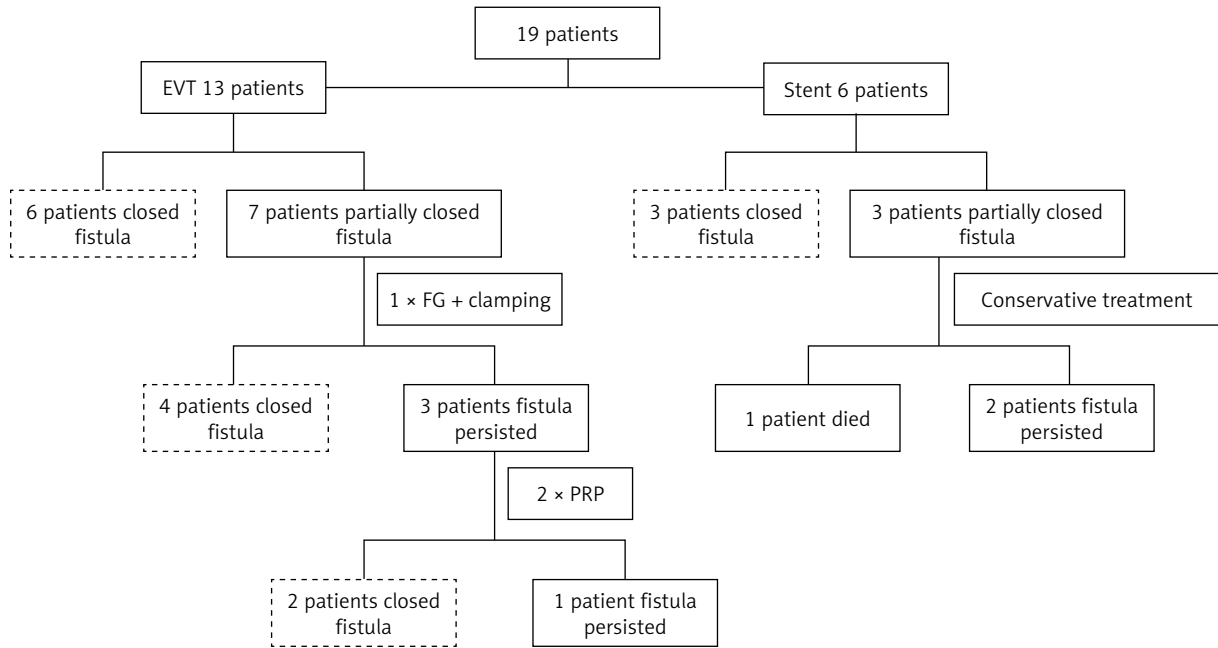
19 patients

EVT 13 patients

6 patients closed fistula

7 patients partially closed fistula

1 × FG + clamping

4 patients closed fistula

3 patients fistula persisted

2 × PRP

2 patients closed fistula

1 patient fistula persisted

Stent 6 patients

3 patients closed fistula

3 patients partially closed fistula

Conservative treatment

1 patient died

2 patients fistula persisted